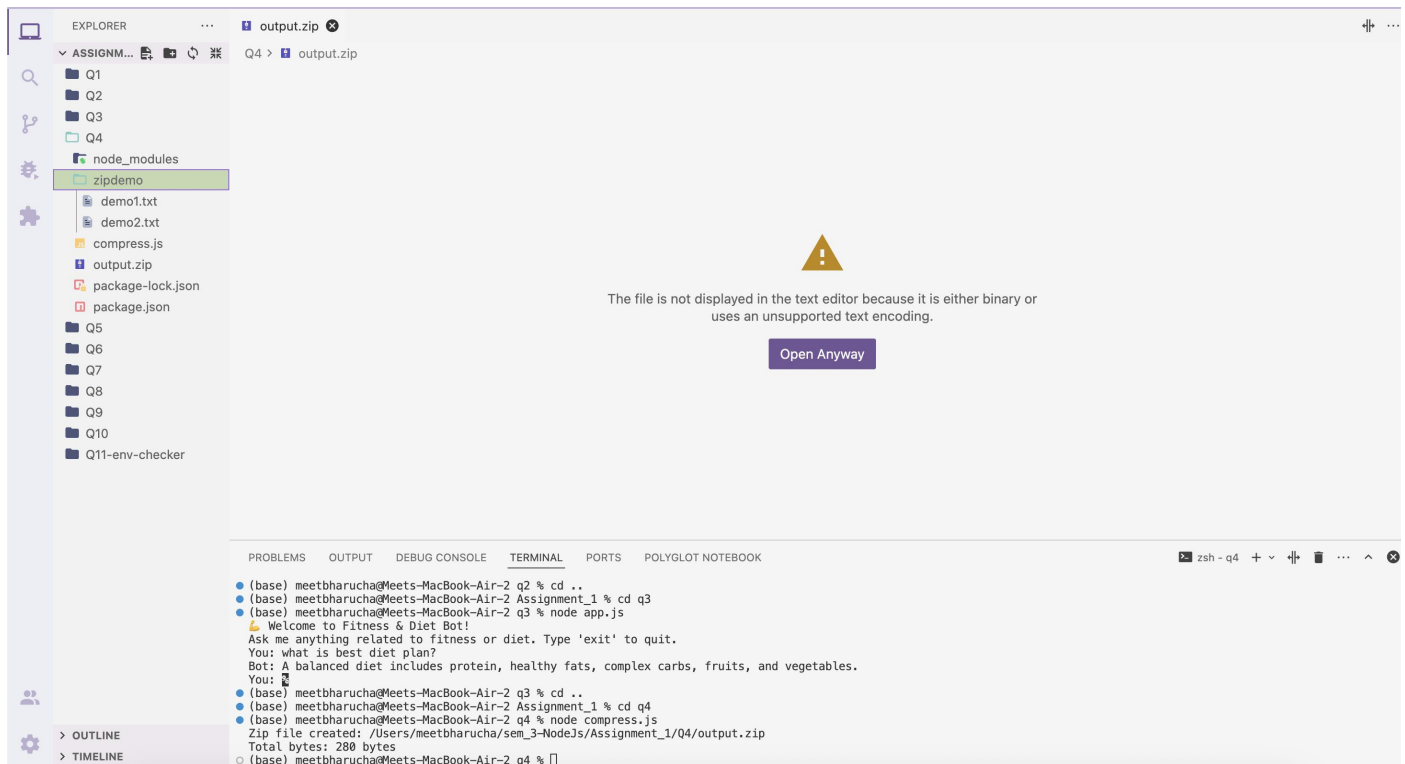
EXPLORER ···

ASSIGNM...

Q1
Q2
Q3
Q4
node_modules
zipdemo
demo1.txt
demo2.txt
compress.js
output.zip
package-lock.json
package.json
Q5
Q6
Q7
Q8
Q9
Q10
Q11-env-checker

> OUTLINE
> TIMELINE

output.zip

Q4 > output.zip

The file is not displayed in the text editor because it is either binary or uses an unsupported text encoding.

Open Anyway

PROBLEMS OUTPUT DEBUG CONSOLE TERMINAL PORTS POLYGLOT NOTEBOOK

zsh - q4 +

(base) meetbharucha@Meets-MacBook-Air-2 q2 % cd ..
(base) meetbharucha@Meets-MacBook-Air-2 Assignment_1 % cd q3
(base) meetbharucha@Meets-MacBook-Air-2 q3 % node app.js
💪 Welcome to Fitness & Diet Bot!
Ask me anything related to fitness or diet. Type 'exit' to quit.
You: what is best diet plan?
Bot: A balanced diet includes protein, healthy fats, complex carbs, fruits, and vegetables.
You:
(base) meetbharucha@Meets-MacBook-Air-2 q3 % cd ..
(base) meetbharucha@Meets-MacBook-Air-2 Assignment_1 % cd q4
(base) meetbharucha@Meets-MacBook-Air-2 q4 % node compress.js
Zip file created: /Users/meetbharucha/sem_3-NodeJs/Assignment_1/Q4/output.zip
Total bytes: 280 bytes
(base) meetbharucha@Meets-MacBook-Air-2 q4 %